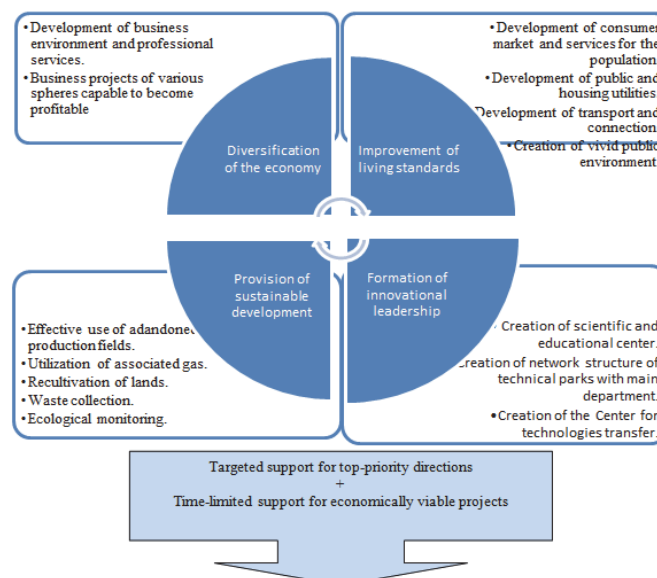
•Development of business environment and professional services.

•Business projects of various spheres capable to become profitable

•Development of consumer market and services for the population

•Development of public and housing utilities

•Development of transport and connection

•Creation of vivid public environment

Diversification of the economy

Improvement of living standards

Provision of sustainable development

Formation of innovational leadership

•Effective use of adandoned production fields.

•Utilization of associated gas.

•Recultivation of lands.

•Waste collection.

•Ecological monitoring.

•Creation of scientific and educational center.

•Creation of network structure of technical parks with main department.

•Creation of the Center for technologies transfer.

Targeted support for top-priority directions
+
Time-limited support for economically viable projects